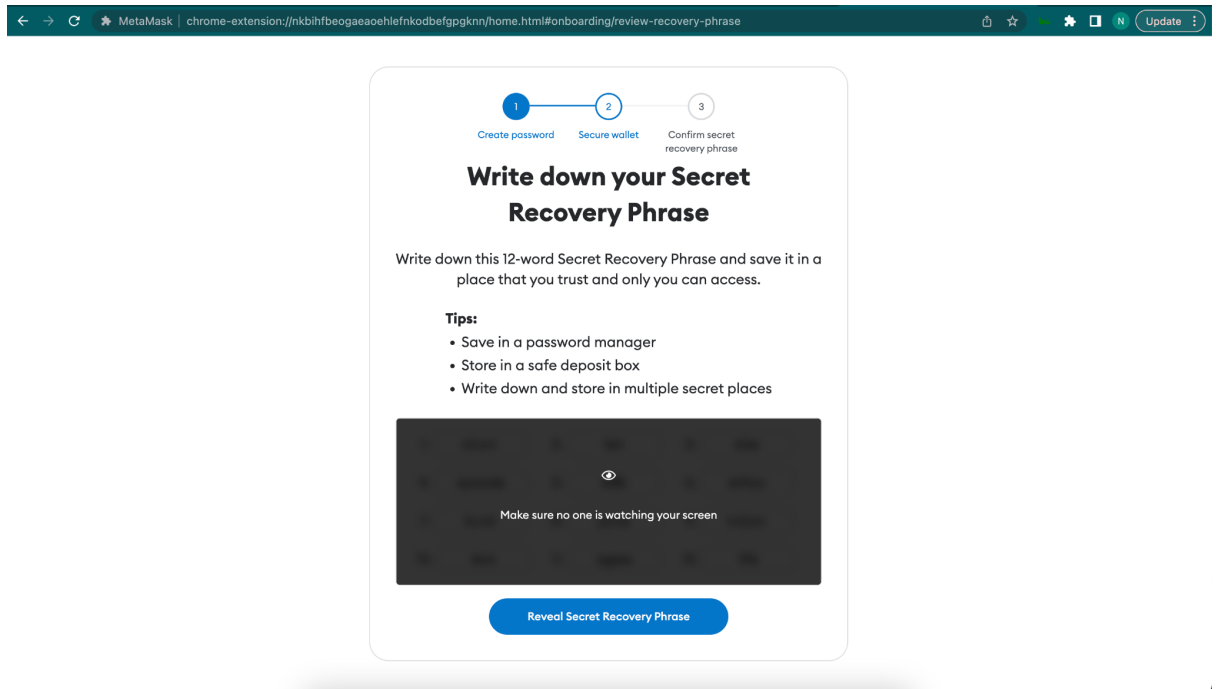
MetaMask | chrome-extension://nkbihfbeogaeaoehlefnkodbefgpgknn/home.html#onboarding/review-recovery-phrase

N Update

1 Create password
2 Secure wallet
3 Confirm secret recovery phrase

Write down your Secret Recovery Phrase

Write down this 12-word Secret Recovery Phrase and save it in a place that you trust and only you can access.

Tips:
• Save in a password manager
• Store in a safe deposit box
• Write down and store in multiple secret places

Make sure no one is watching your screen

Reveal Secret Recovery Phrase